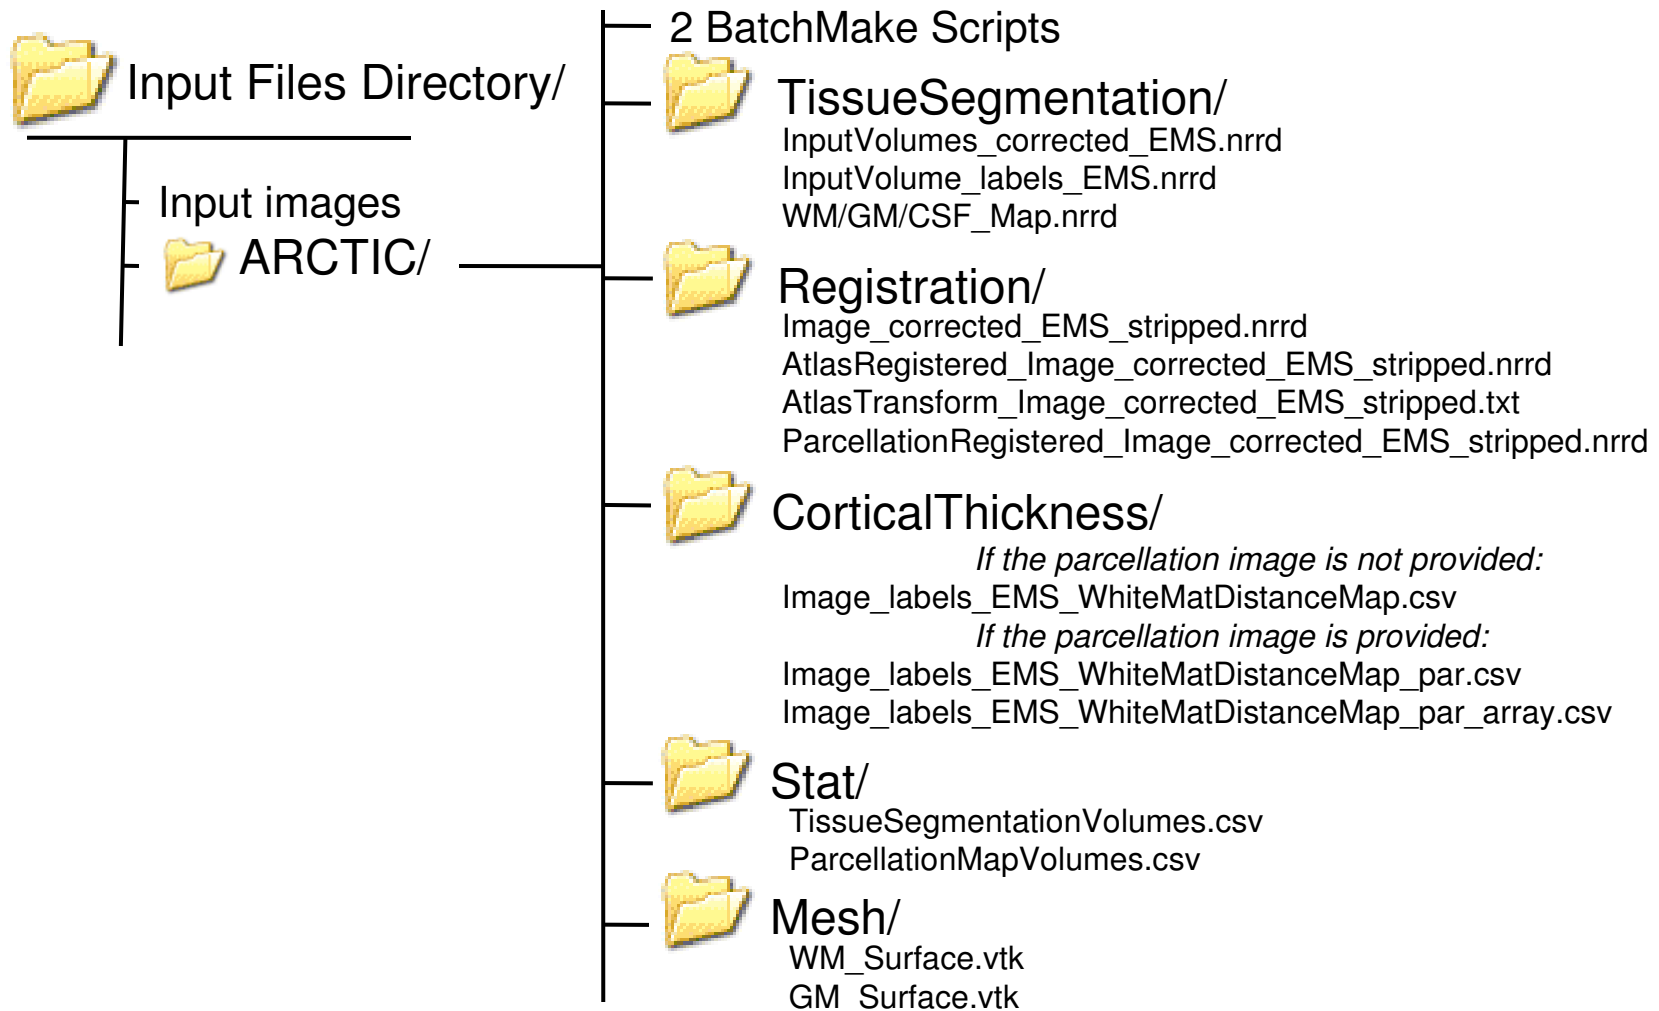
Input Files Directory/

Input images

ARCTIC/

2 BatchMake Scripts

TissueSegmentation/
InputVolumes_corrected_EMS.nrrd
InputVolume_labels_EMS.nrrd
WM/GM/CSF_Map.nrrd

Registration/
Image_corrected_EMS_stripped.nrrd
AtlasRegistered_Image_corrected_EMS_stripped.nrrd
AtlasTransform_Image_corrected_EMS_stripped.txt
ParcellationRegistered_Image_corrected_EMS_stripped.nrrd

CorticalThickness/
*If the parcellation image is not provided:*
Image_labels_EMS_WhiteMatDistanceMap.csv
*If the parcellation image is provided:*
Image_labels_EMS_WhiteMatDistanceMap_par.csv
Image_labels_EMS_WhiteMatDistanceMap_par_array.csv

Stat/
TissueSegmentationVolumes.csv
ParcellationMapVolumes.csv

Mesh/
WM_Surface.vtk
GM_Surface.vtk